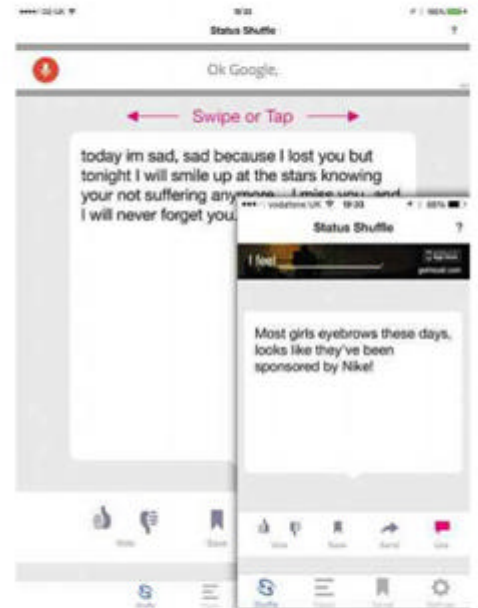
••••• O2-UK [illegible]

Status Shuffle

?

Ok Google.

Swipe or Tap

today im sad, sad because I lost you but tonight I will smile up at the stars knowing your not suffering anymore... I miss you, and I will never forget you.

Vote

Save

••••• vodafone UK 19:33

Status Shuffle

?

I feel

Most girls eyebrows these days, looks like they've been sponsored by Nike!

Vote

Save

Send

Like

Shuffle

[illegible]

Saved

Settings